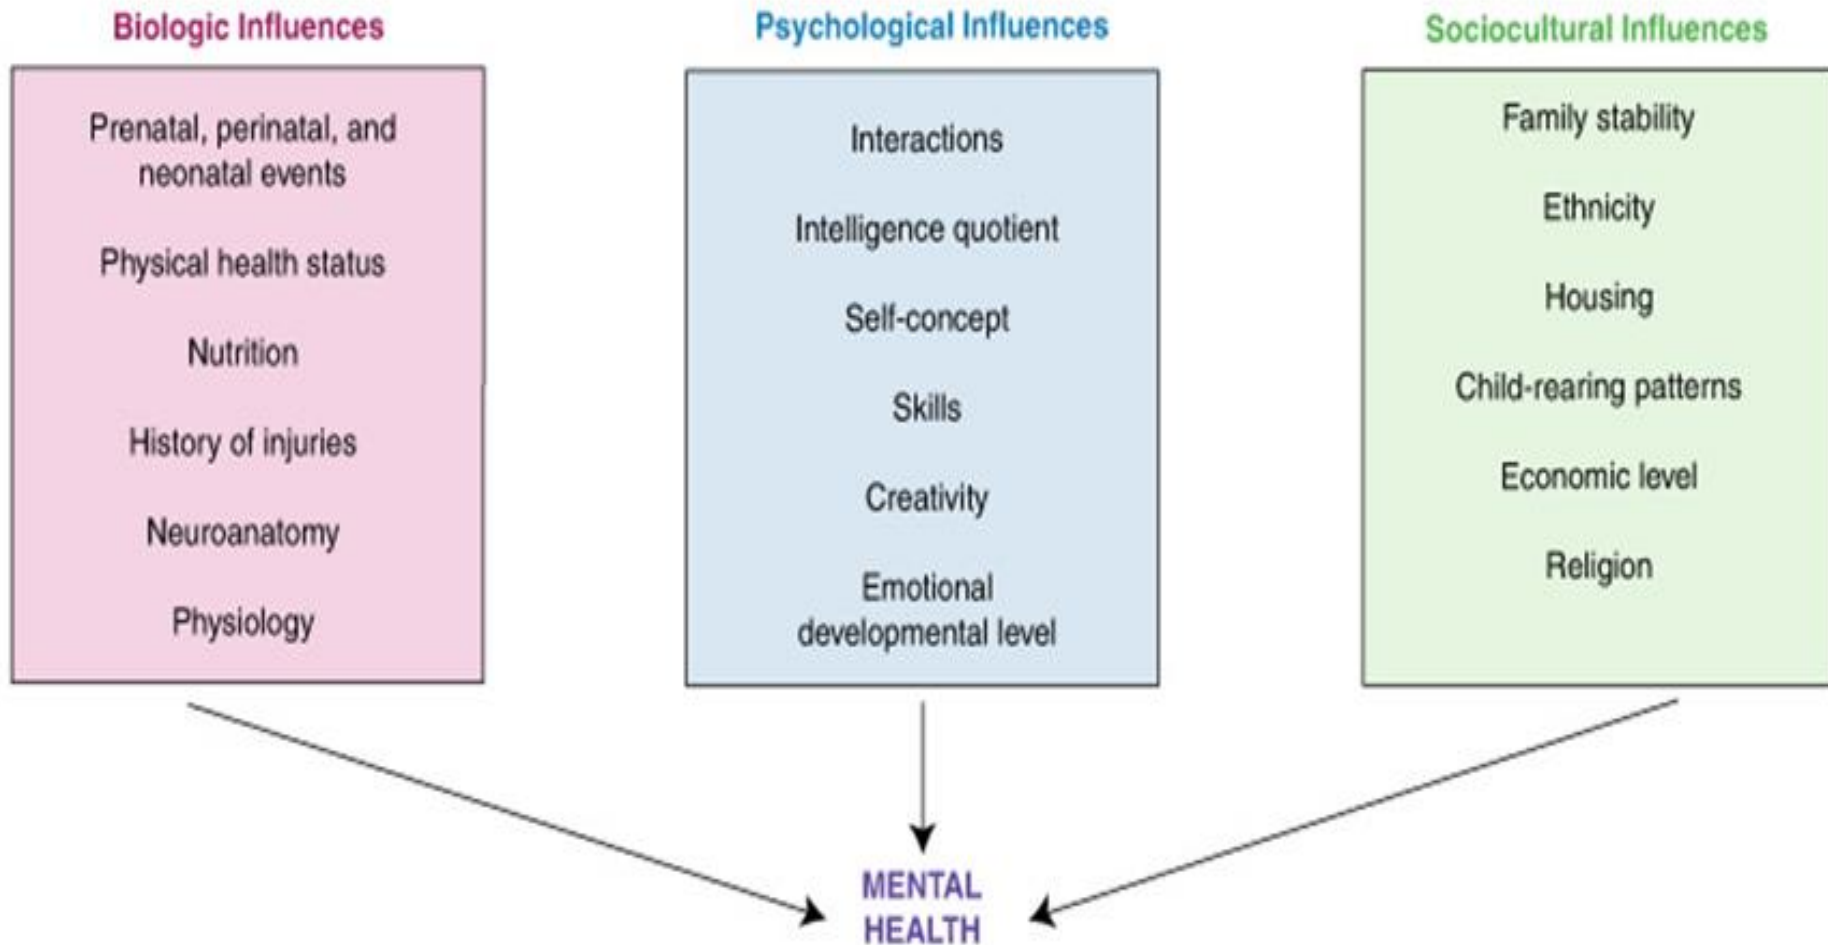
Biologic Influences

Prenatal, perinatal, and neonatal events

Physical health status

Nutrition

History of injuries

Neuroanatomy

Physiology

Psychological Influences

Interactions

Intelligence quotient

Self-concept

Skills

Creativity

Emotional developmental level

Sociocultural Influences

Family stability

Ethnicity

Housing

Child-rearing patterns

Economic level

Religion

MENTAL HEALTH